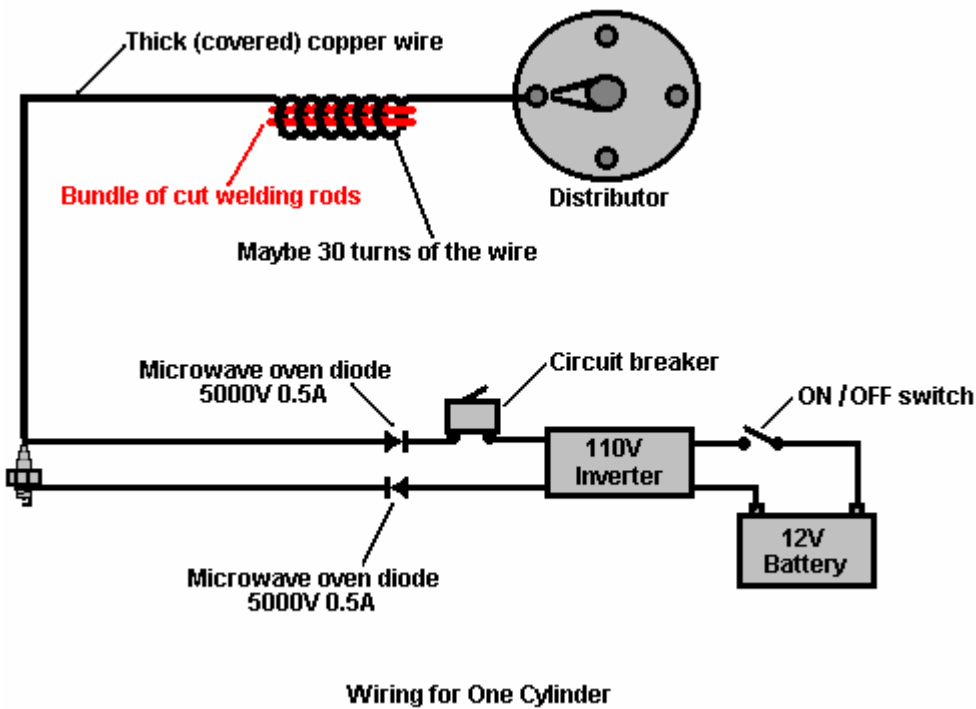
Thick (covered) copper wire

Bundle of cut welding rods

Distributor

Maybe 30 turns of the wire

Microwave oven diode
5000V 0.5A

Circuit breaker

ON / OFF switch

110V
Inverter

12V
Battery

Microwave oven diode
5000V 0.5A

Wiring for One Cylinder